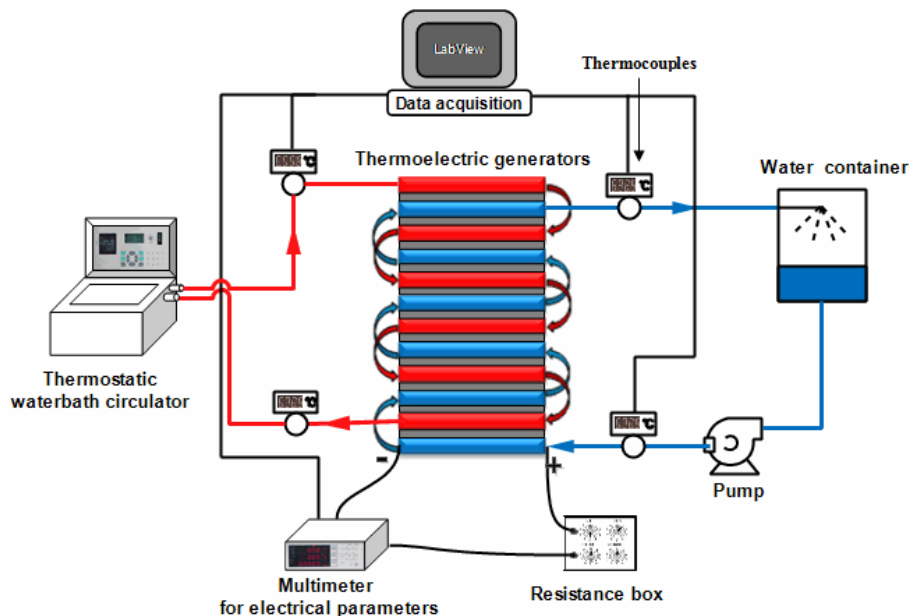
LabView

Data acquisition

Thermocouples

Thermoelectric generators

Water container

°C

°C

°C

°C

Thermostatic waterbath circulator

-

+

Pump

Multimeter for electrical parameters

Resistance box